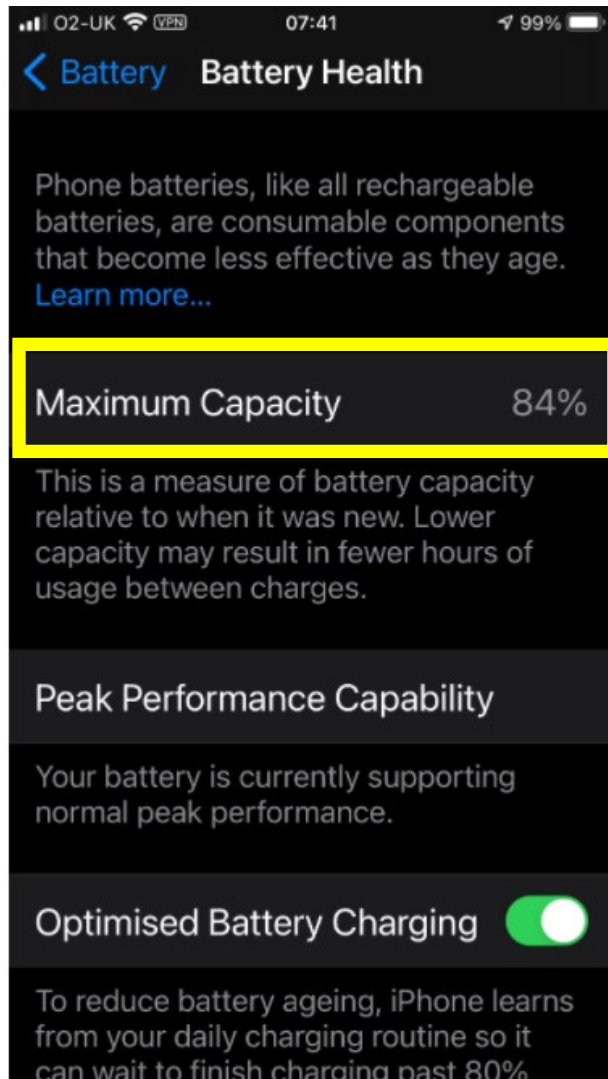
O2-UK VPN 07:41 99%

< Battery Battery Health

Phone batteries, like all rechargeable batteries, are consumable components that become less effective as they age. Learn more...

Maximum Capacity 84%

This is a measure of battery capacity relative to when it was new. Lower capacity may result in fewer hours of usage between charges.

Peak Performance Capability

Your battery is currently supporting normal peak performance.

Optimised Battery Charging

To reduce battery ageing, iPhone learns from your daily charging routine so it can wait to finish charging past 80% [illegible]